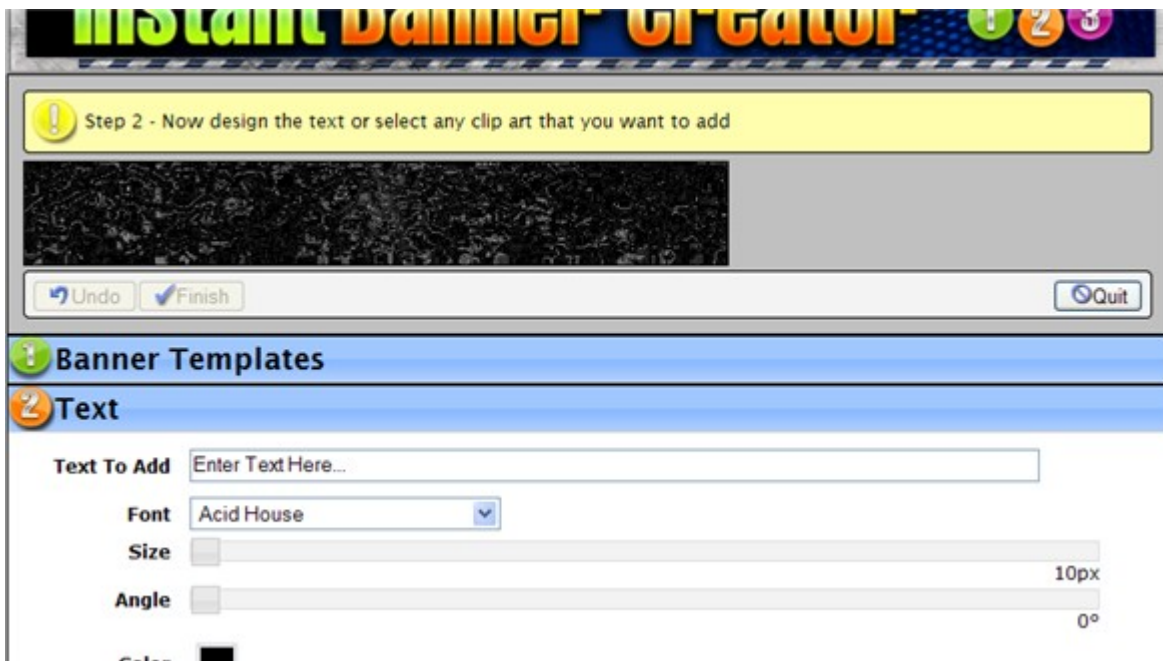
Instant Banner Creator 1 2 3

Step 2 - Now design the text or select any clip art that you want to add

Undo Finish

Quit

1 Banner Templates

2 Text

Text To Add Enter Text Here...

Font Acid House

Size

10px

Angle

0°

Color